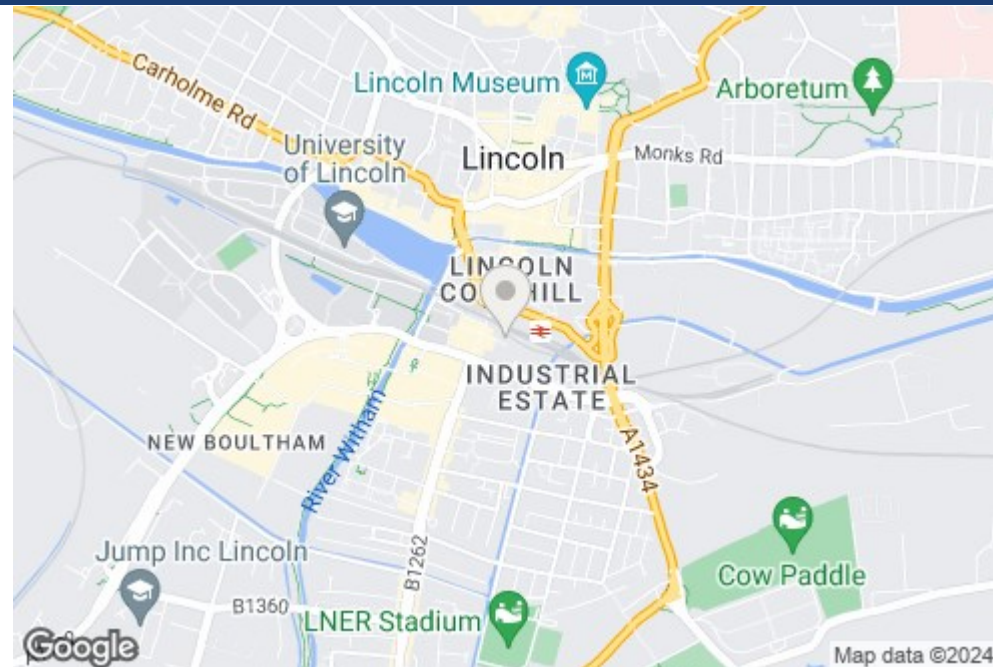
Carholme Rd
Lincoln Museum
Arboretum
University of Lincoln
Lincoln
Monks Rd
LINCOLN CO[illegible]HILL
INDUSTRIAL ESTATE
NEW BOULTHAM
River Witham
A1434
B1262
Jump Inc Lincoln
B1360
LNER Stadium
Cow Paddle
Google
Map data ©2024